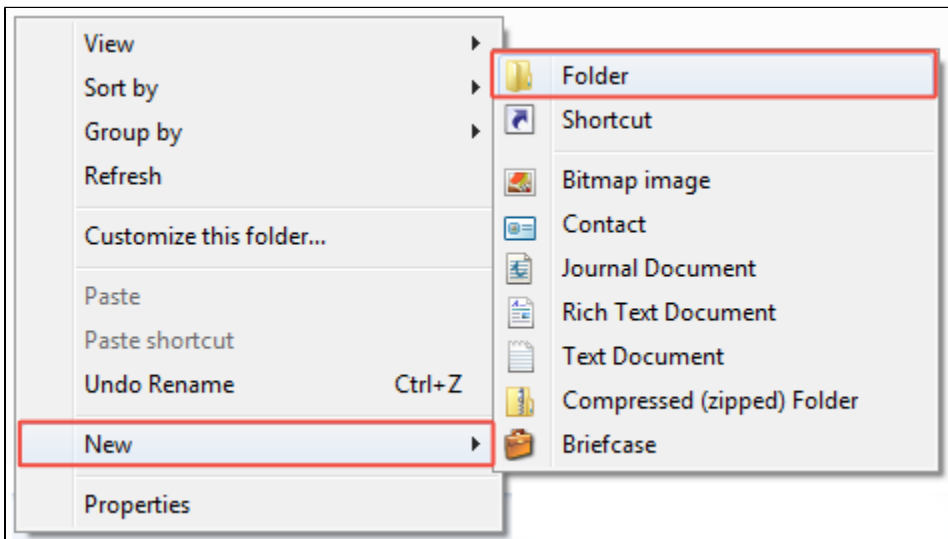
View
Sort by
Group by
Refresh

Customize this folder...

Paste
Paste shortcut
Undo Rename Ctrl+Z

New

Properties

Folder
Shortcut

Bitmap image
Contact
Journal Document
Rich Text Document
Text Document
Compressed (zipped) Folder
Briefcase